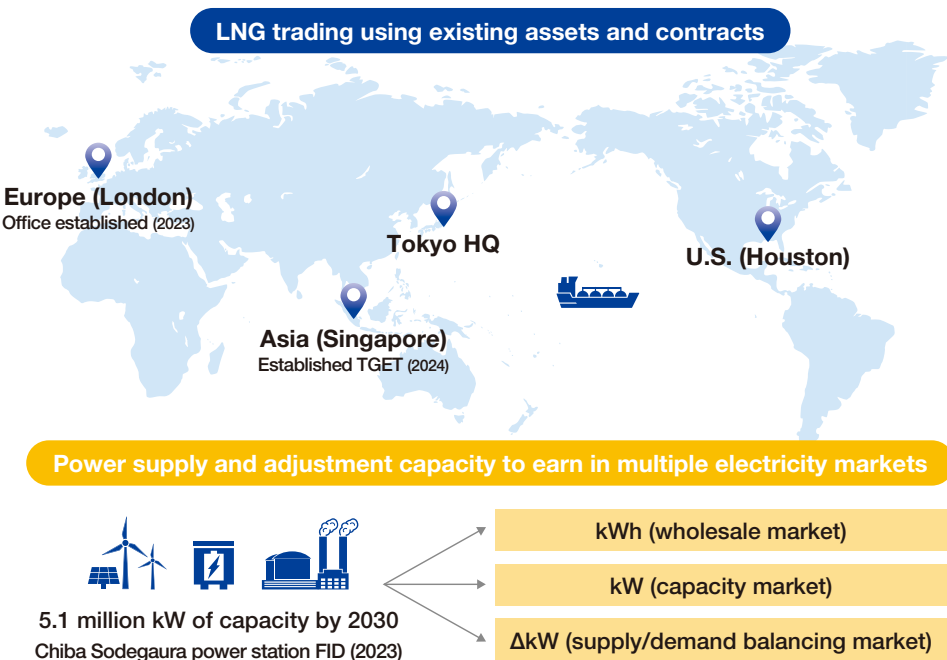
LNG trading using existing assets and contracts

Europe (London)
Office established (2023)

Tokyo HQ

U.S. (Houston)

Asia (Singapore)
Established TGET (2024)

Power supply and adjustment capacity to earn in multiple electricity markets

5.1 million kW of capacity by 2030
Chiba Sodegaura power station FID (2023)

kWh (wholesale market)

kW (capacity market)

ΔkW (supply/demand balancing market)